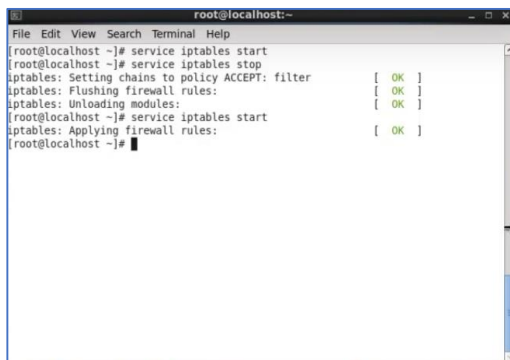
root@localhost:~

File Edit View Search Terminal Help

[root@localhost ~]# service iptables start
[root@localhost ~]# service iptables stop
iptables: Setting chains to policy ACCEPT: filter [ OK ]
iptables: Flushing firewall rules: [ OK ]
iptables: Unloading modules: [ OK ]
[root@localhost ~]# service iptables start
iptables: Applying firewall rules: [ OK ]
[root@localhost ~]#